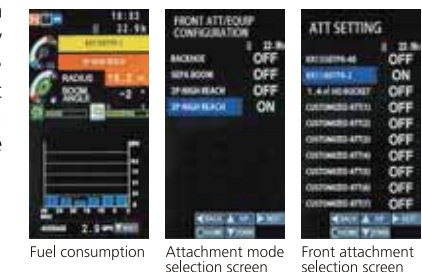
18:32
22.9h
RADIUS
16.3 m
BOOM ANGLE
-2

FRONT ATT/EQUIP CONFIGURATION
22.9h
BACKHOE OFF
SEPA.BOOM OFF
2P HIGH REACH OFF
3P HIGH REACH ON
◀BACK ▲UP ▶NEXT
HOME ▼DOWN

ATT SETTING
22.9h
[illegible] OFF
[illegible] ON
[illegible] OFF
CUSTOMIZED ATT(1) OFF
CUSTOMIZED ATT(2) OFF
CUSTOMIZED ATT(3) OFF
CUSTOMIZED ATT(4) OFF
CUSTOMIZED ATT(5) OFF
CUSTOMIZED ATT(6) OFF
CUSTOMIZED ATT(7) OFF
◀BACK ▲UP ▶NEXT
HOME ▼DOWN

Fuel consumption

Attachment mode selection screen

Front attachment selection screen